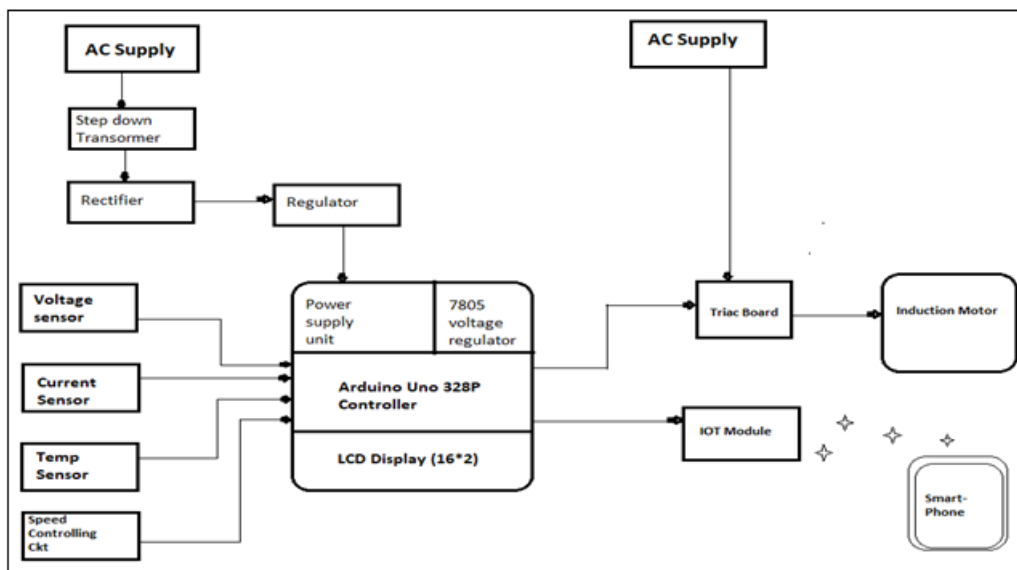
AC Supply

Step down Transormer

Rectifier

Regulator

AC Supply

Voltage sensor

Current Sensor

Temp Sensor

Speed Controlling Ckt

Power supply unit

7805 voltage regulator

Arduino Uno 328P Controller

LCD Display (16*2)

Triac Board

Induction Motor

IOT Module

Smart-Phone